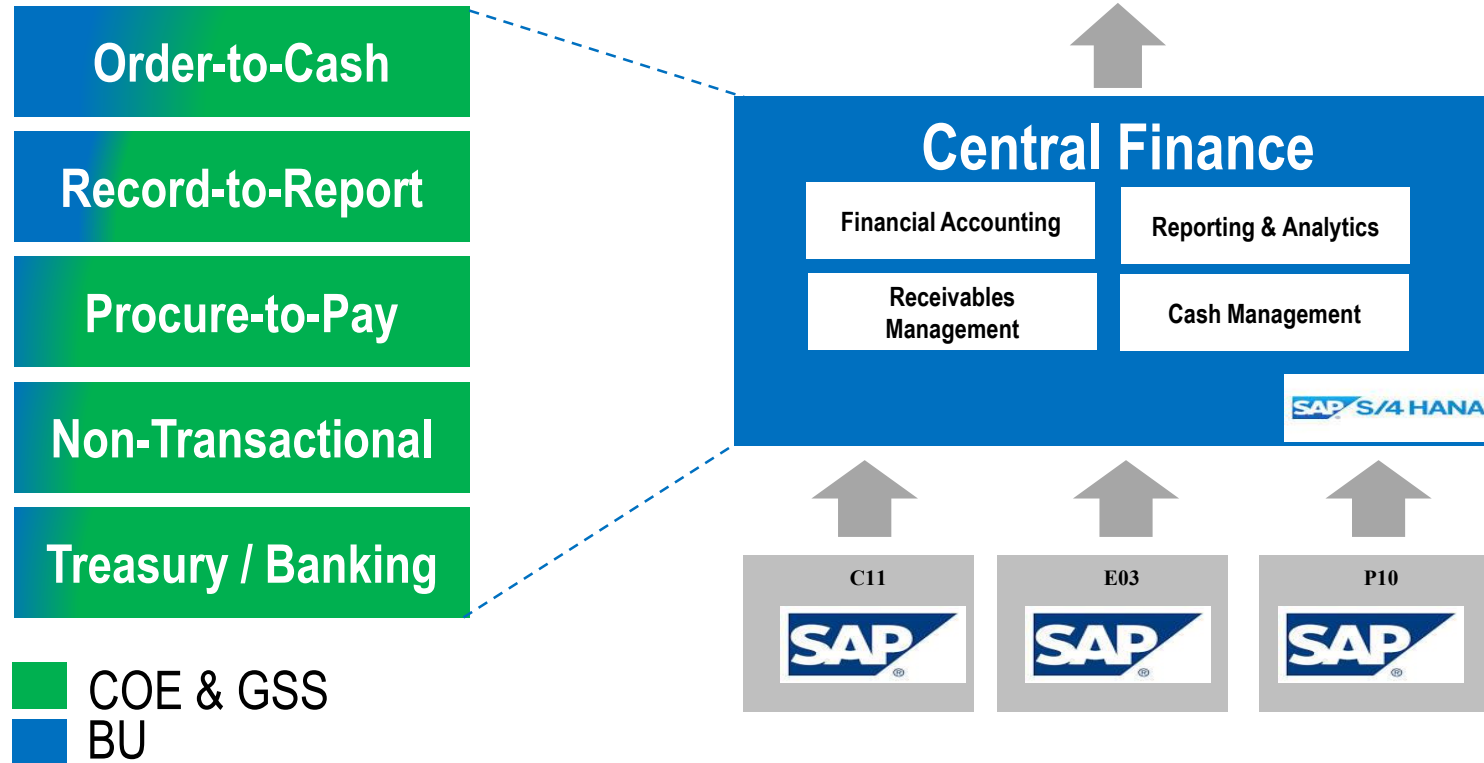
Order-to-Cash

Record-to-Report

Procure-to-Pay

Non-Transactional

Treasury / Banking

COE & GSS

BU

Central Finance

Financial Accounting

Reporting & Analytics

Receivables Management

Cash Management

SAP S/4 HANA

C11

SAP

E03

SAP

P10

SAP